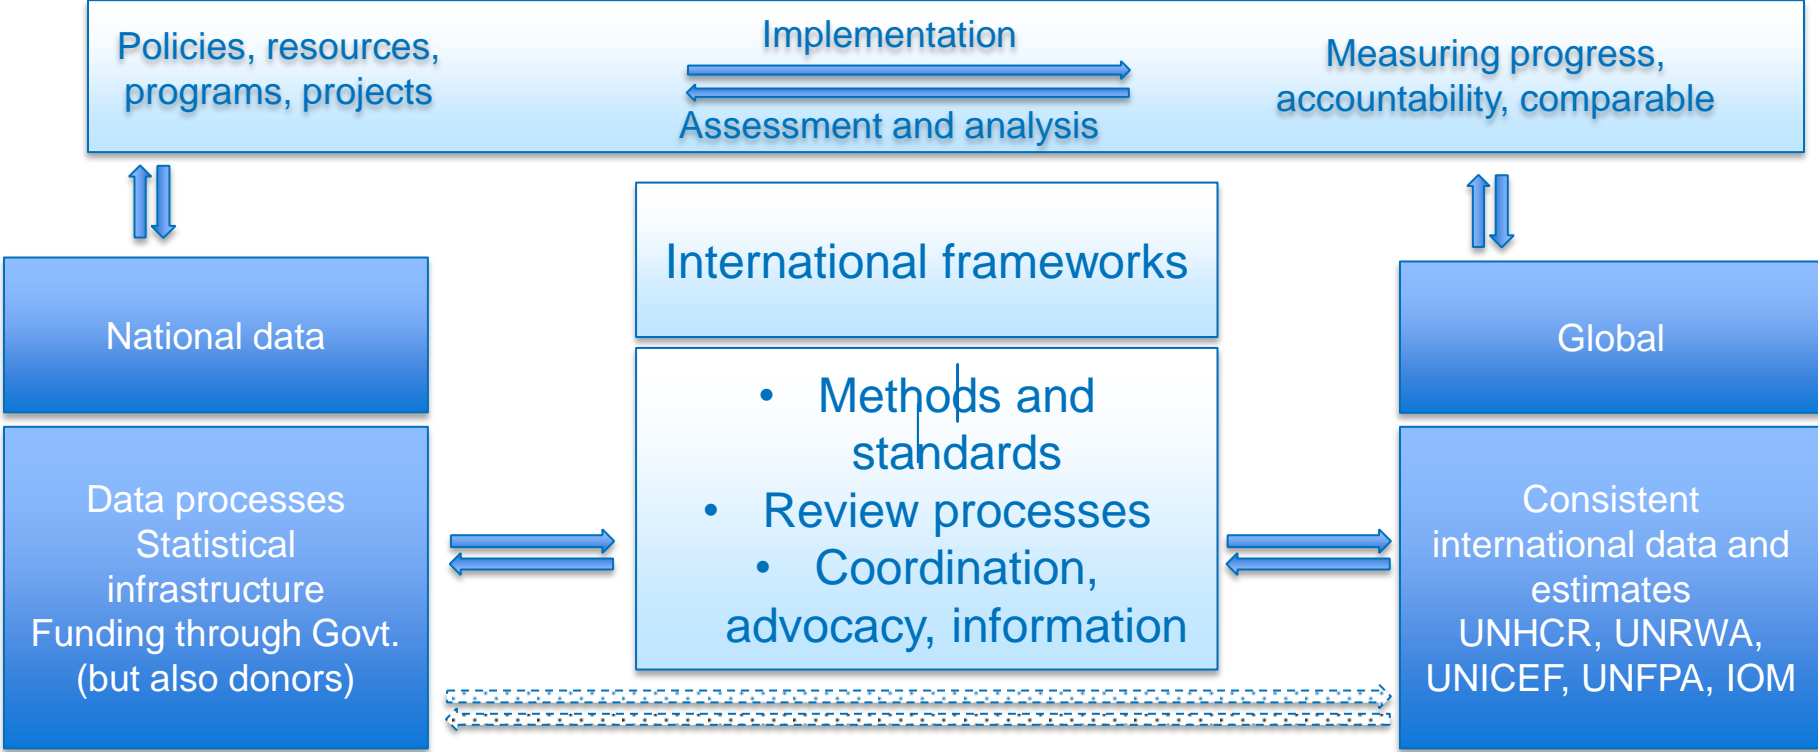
Policies, resources, programs, projects

Implementation

Assessment and analysis

Measuring progress, accountability, comparable

National data

International frameworks

Global

Data processes
Statistical infrastructure
Funding through Govt. (but also donors)

• Methods and standards
• Review processes
• Coordination, advocacy, information

Consistent international data and estimates
UNHCR, UNRWA, UNICEF, UNFPA, IOM